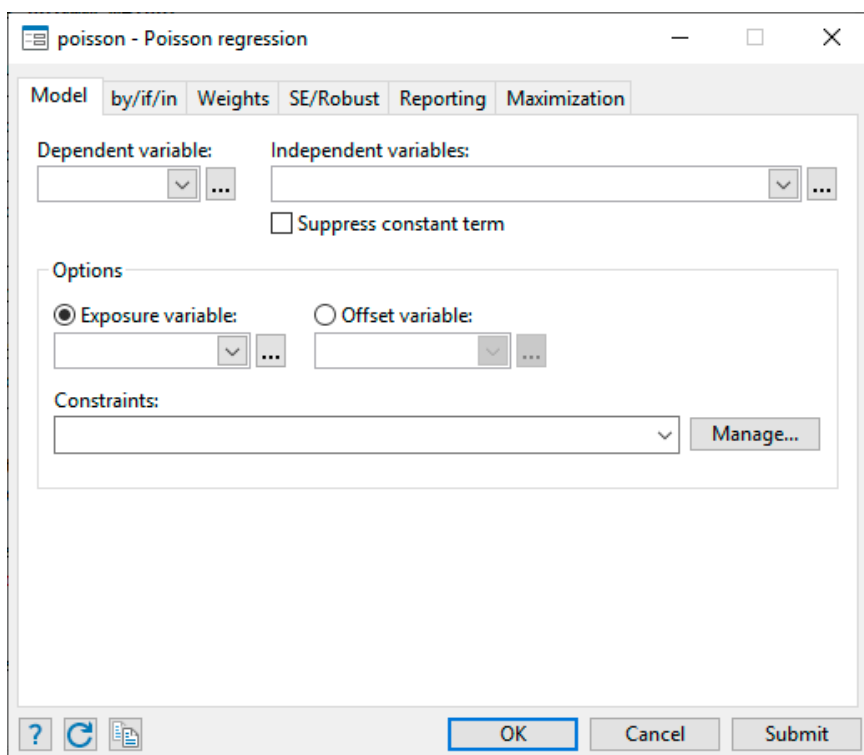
poisson - Poisson regression

Model | by/if/in | Weights | SE/Robust | Reporting | Maximization

Dependent variable:

Independent variables:

...

...

Suppress constant term

Options

Exposure variable:

Offset variable:

...

...

Constraints:

Manage...

?

OK

Cancel

Submit